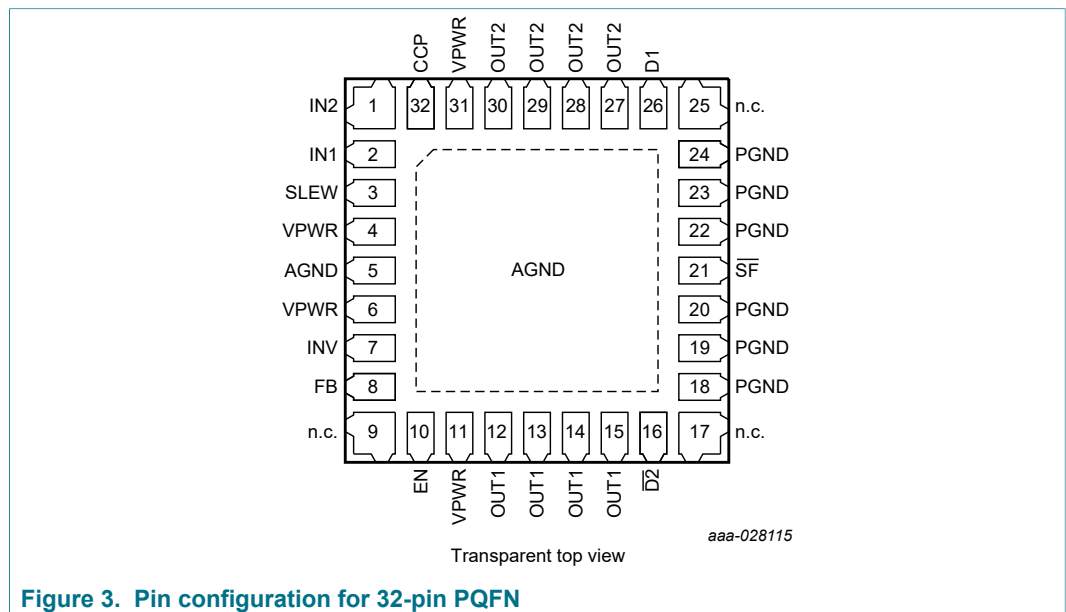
CCP VPWR OUT2 OUT2 OUT2 OUT2 D1

32 31 30 29 28 27 26

IN2 1
IN1 2
SLEW 3
VPWR 4
AGND 5
VPWR 6
INV 7
FB 8
n.c. 9

25 n.c.
24 PGND
23 PGND
22 PGND
21 $\overline{SF}$
20 PGND
19 PGND
18 PGND
17 n.c.

AGND

10 11 12 13 14 15 16

EN VPWR OUT1 OUT1 OUT1 OUT1 $\overline{D2}$

aaa-028115

Transparent top view

Figure 3. Pin configuration for 32-pin PQFN